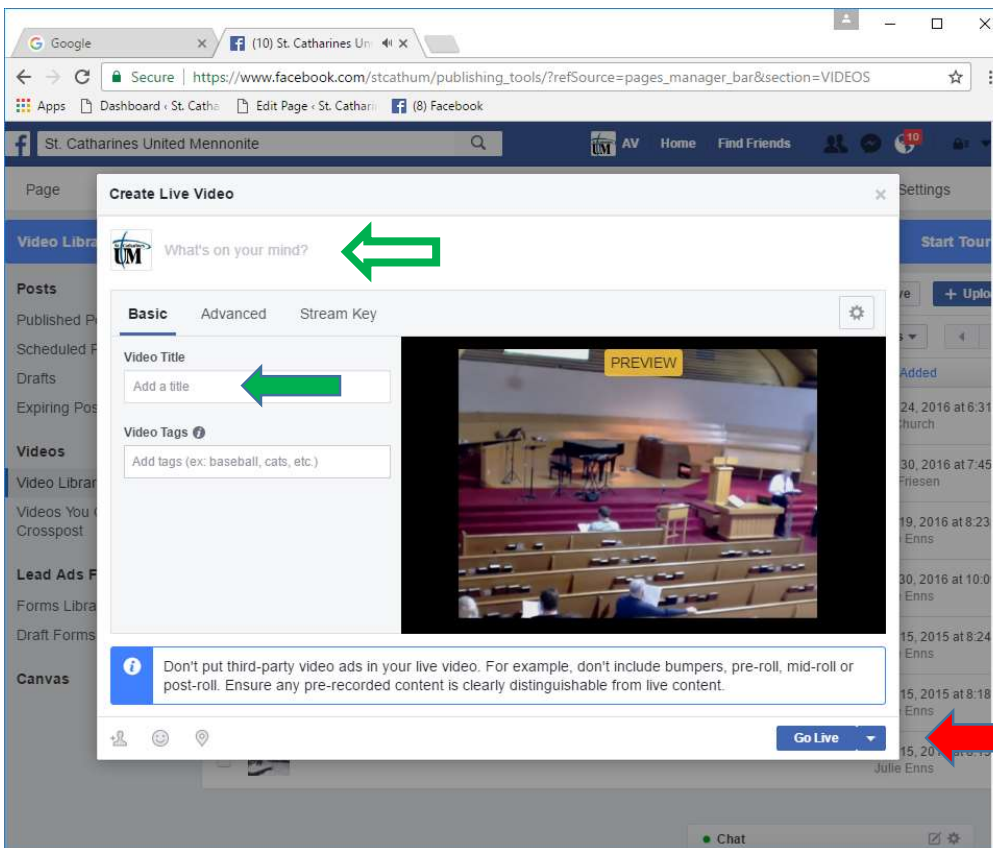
Google
(10) St. Catharines Un
Secure https://www.facebook.com/stcathum/publishing_tools/?refSource=pages_manager_bar&section=VIDEOS
Apps Dashboard ‹ St. Catha Edit Page ‹ St. Cathari (8) Facebook

St. Catharines United Mennonite
AV Home Find Friends 10

Page
Settings
Video Libra
Start Tour
Posts
Published P
Scheduled F
Drafts
Expiring Pos
Videos
Video Librar
Videos You
Crosspost
Lead Ads F
Forms Libra
Draft Forms
Canvas

+ Uplo
Added
24, 2016 at 6:31
hurch
30, 2016 at 7:45
Friesen
19, 2016 at 8:23
Enns
30, 2016 at 10:0
Enns
15, 2015 at 8:24
Enns
15, 2015 at 8:18
Enns
15, 20
Julie Enns

Create Live Video
What's on your mind?
Basic Advanced Stream Key
Video Title
Add a title
Video Tags
Add tags (ex: baseball, cats, etc.)
PREVIEW
Don't put third-party video ads in your live video. For example, don't include bumpers, pre-roll, mid-roll or post-roll. Ensure any pre-recorded content is clearly distinguishable from live content.
Go Live

Chat